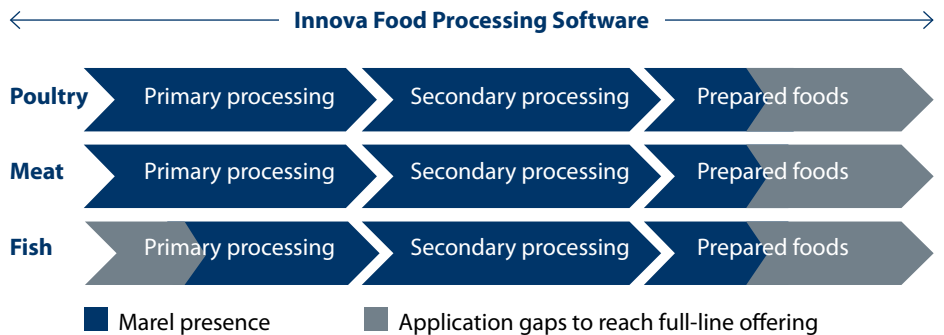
Innova Food Processing Software

| | | | |
|---|---|---|---|
| Poultry | Primary processing | Secondary processing | Prepared foods |
| Meat | Primary processing | Secondary processing | Prepared foods |
| Fish | Primary processing | Secondary processing | Prepared foods |

Marel presence

Application gaps to reach full-line offering